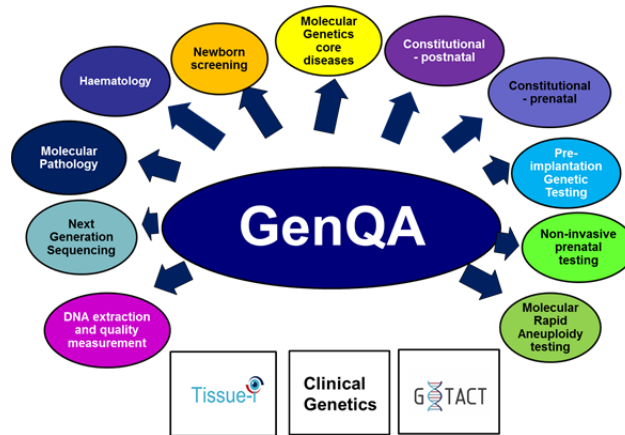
GenQA

DNA extraction and quality measurement

Next Generation Sequencing

Molecular Pathology

Haematology

Newborn screening

Molecular Genetics core diseases

Constitutional - postnatal

Constitutional - prenatal

Pre-implantation Genetic Testing

Non-invasive prenatal testing

Molecular Rapid Aneuploidy testing

Tissue-i

Clinical Genetics

GETACT